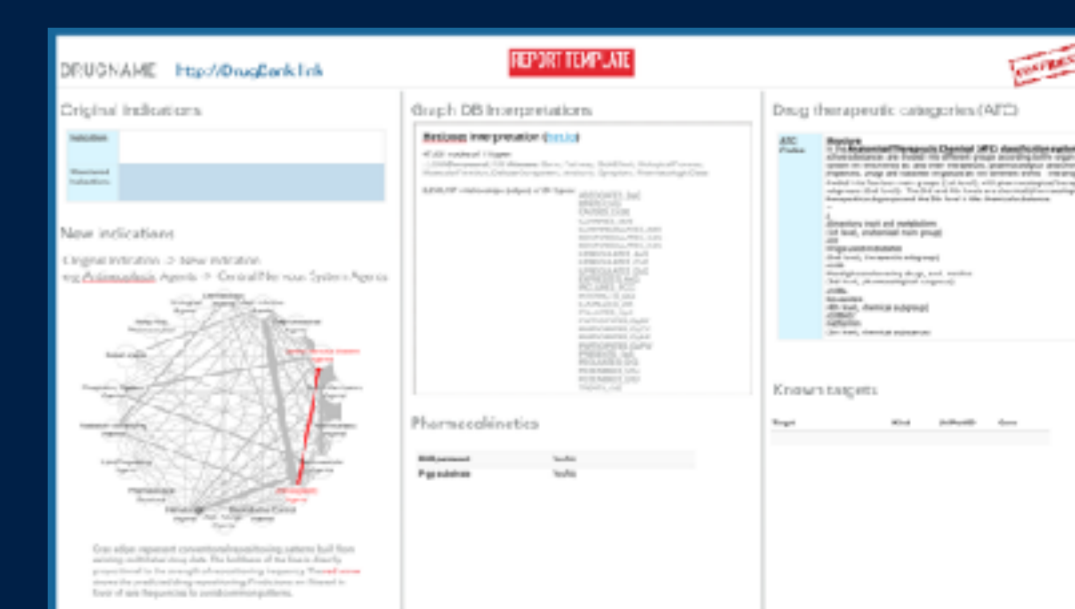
DRUGNAME http://DrugBank link

REPORT TEMPLATE

CONFIDENTIAL

Original Indications

| Indication | |
|---|---|
| Structured Indications | |

New indications

Original indication -> New indication

e.g. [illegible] Agents -> Central Nervous System Agents

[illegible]

Graph DB Interpretations

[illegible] interpretation ([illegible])

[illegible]

Pharmacokinetics

| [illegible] | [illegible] |
|---|---|
| P-glycoprotein | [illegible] |

Drug therapeutic categories (ATC)

| ATC Codes | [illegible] |
|---|---|

Known targets

| Target | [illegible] | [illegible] | Gene |
|---|---|---|---|